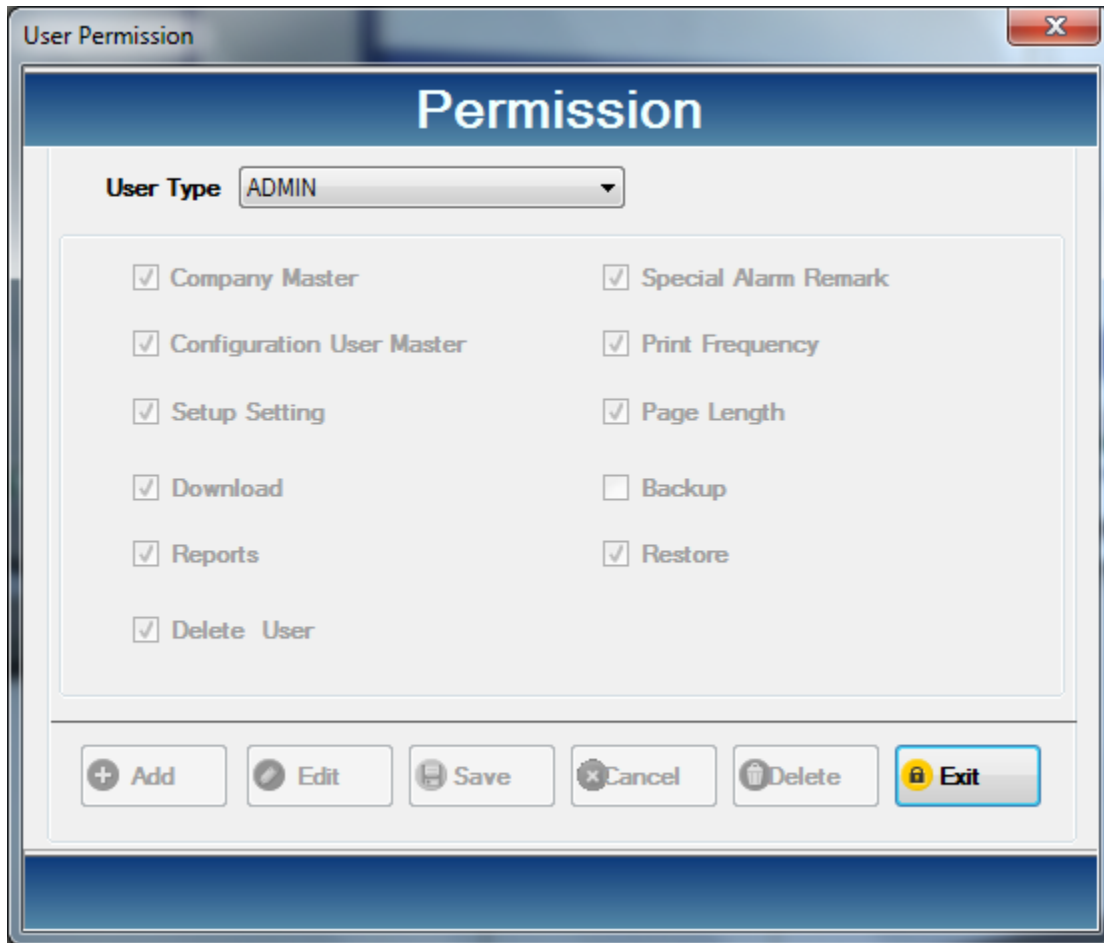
User Permission

Permission

User Type ADMIN

Company Master

Configuration User Master

Setup Setting

Download

Reports

Delete User

Special Alarm Remark

Print Frequency

Page Length

Backup

Restore

Add Edit Save Cancel Delete Exit